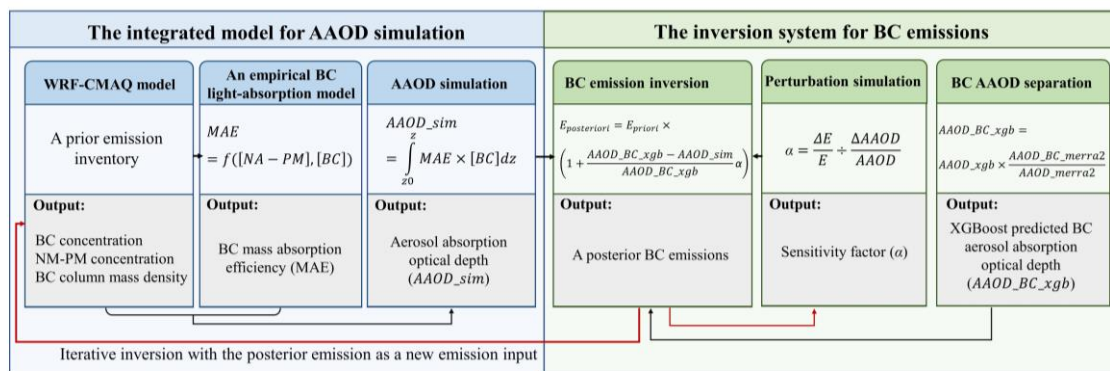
The integrated model for AAOD simulation

The inversion system for BC emissions

WRF-CMAQ model

A prior emission inventory

Output:

BC concentration
NM-PM concentration
BC column mass density

An empirical BC light-absorption model

$MAE = f([NA-PM],[BC])$

Output:

BC mass absorption efficiency (MAE)

AAOD simulation

$AAOD\_sim = \int_{z0}^{z} MAE \times [BC]dz$

Output:

Aerosol absorption optical depth ($AAOD\_sim$)

BC emission inversion

$E_{posteriori} = E_{priori} \times \left(1 + \frac{AAOD\_BC\_xgb - AAOD\_sim}{AAOD\_BC\_xgb}\alpha\right)$

Output:

A posterior BC emissions

Perturbation simulation

$\alpha = \frac{\Delta E}{E} \div \frac{\Delta AAOD}{AAOD}$

Output:

Sensitivity factor ($\alpha$)

BC AAOD separation

$AAOD\_BC\_xgb = AAOD\_xgb \times \frac{AAOD\_BC\_merra2}{AAOD\_merra2}$

Output:

XGBoost predicted BC aerosol absorption optical depth ($AAOD\_BC\_xgb$)

Iterative inversion with the posterior emission as a new emission input